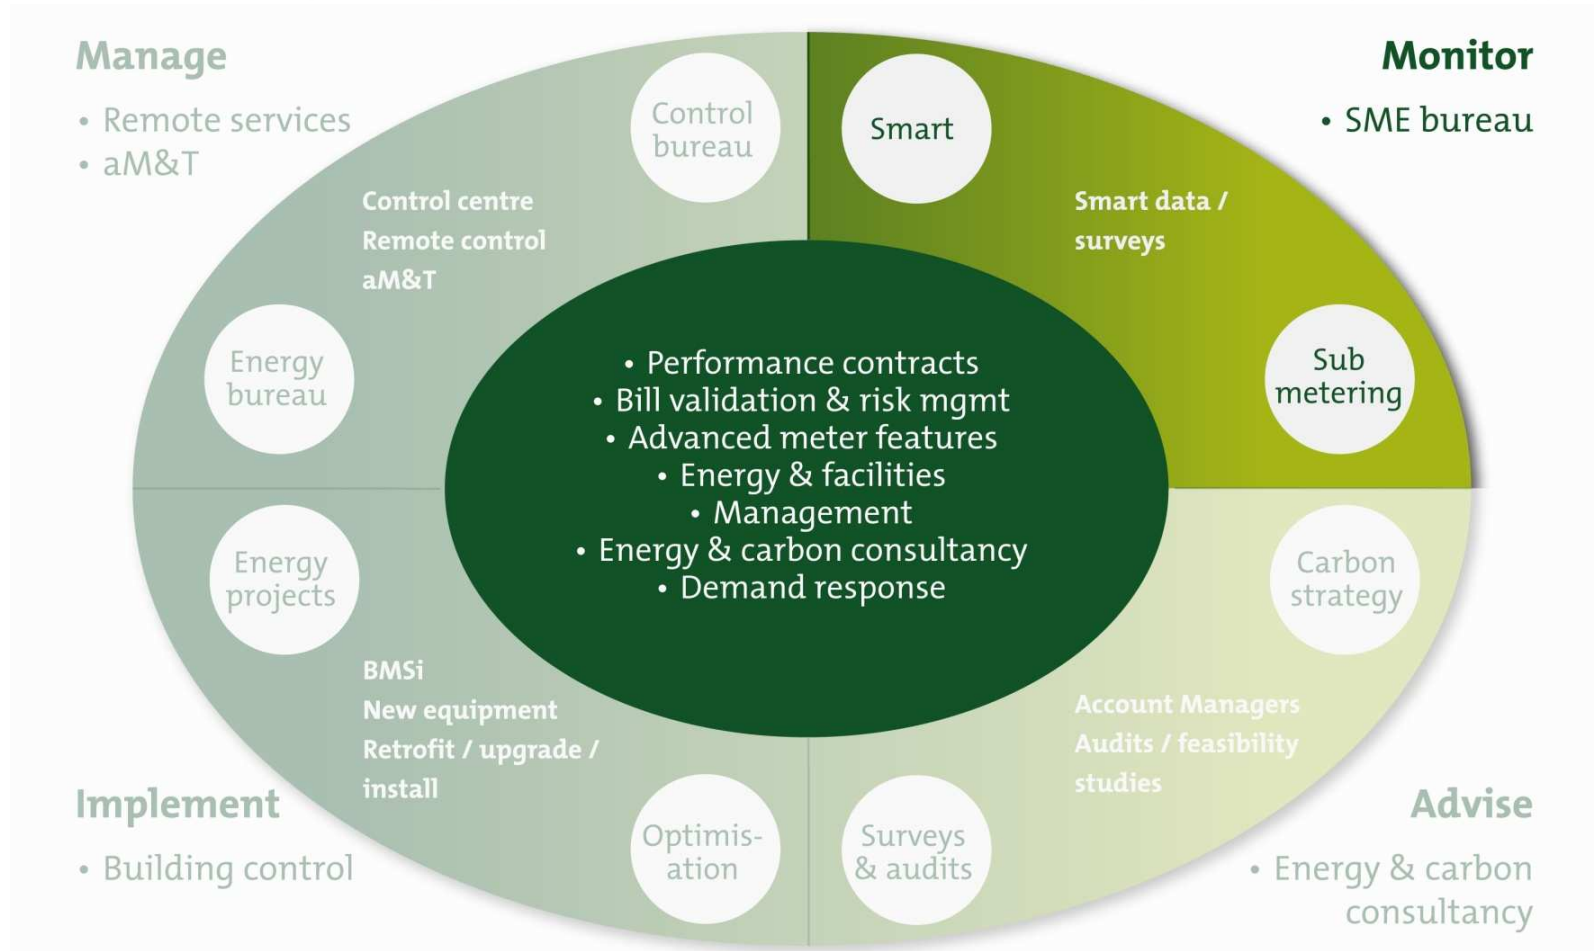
Manage
• Remote services
• aM&T

Monitor
• SME bureau

Control bureau

Smart

Control centre
Remote control
aM&T

Smart data / surveys

Energy bureau

Sub metering

• Performance contracts
• Bill validation & risk mgmt
• Advanced meter features
• Energy & facilities
• Management
• Energy & carbon consultancy
• Demand response

Energy projects

Carbon strategy

BMSi
New equipment
Retrofit / upgrade / install

Account Managers
Audits / feasibility studies

Implement
• Building control

Optimis-ation

Surveys & audits

Advise
• Energy & carbon consultancy